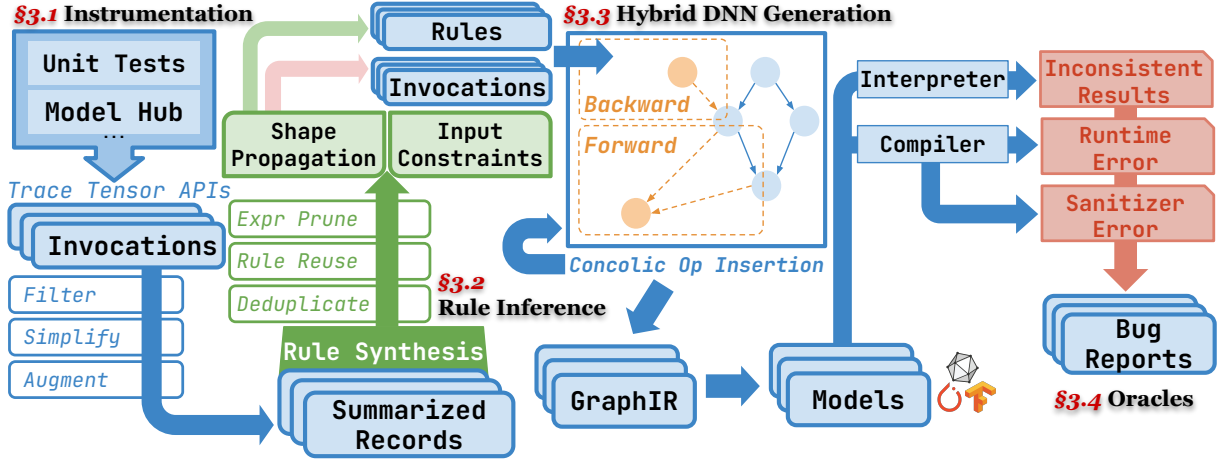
§3.1 Instrumentation

Unit Tests

Model Hub

...

Trace Tensor APIs

Invocations

Filter

Simplify

Augment

Rules

Invocations

Shape Propagation

Input Constraints

Expr Prune

Rule Reuse

Deduplicate

§3.2 Rule Inference

Rule Synthesis

Summarized Records

§3.3 Hybrid DNN Generation

Backward

Forward

Concolic Op Insertion

GraphIR

Models

Interpreter

Compiler

Inconsistent Results

Runtime Error

Sanitizer Error

Bug Reports

§3.4 Oracles